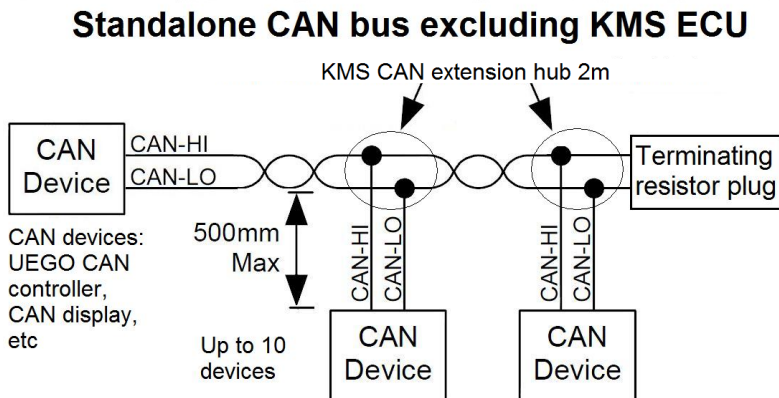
Standalone CAN bus excluding KMS ECU

KMS CAN extension hub 2m

CAN Device

CAN-HI

CAN-LO

Terminating resistor plug

500mm Max

CAN devices: UEGO CAN controller, CAN display, etc

CAN-HI

CAN-LO

CAN-HI

CAN-LO

Up to 10 devices

CAN Device

CAN Device